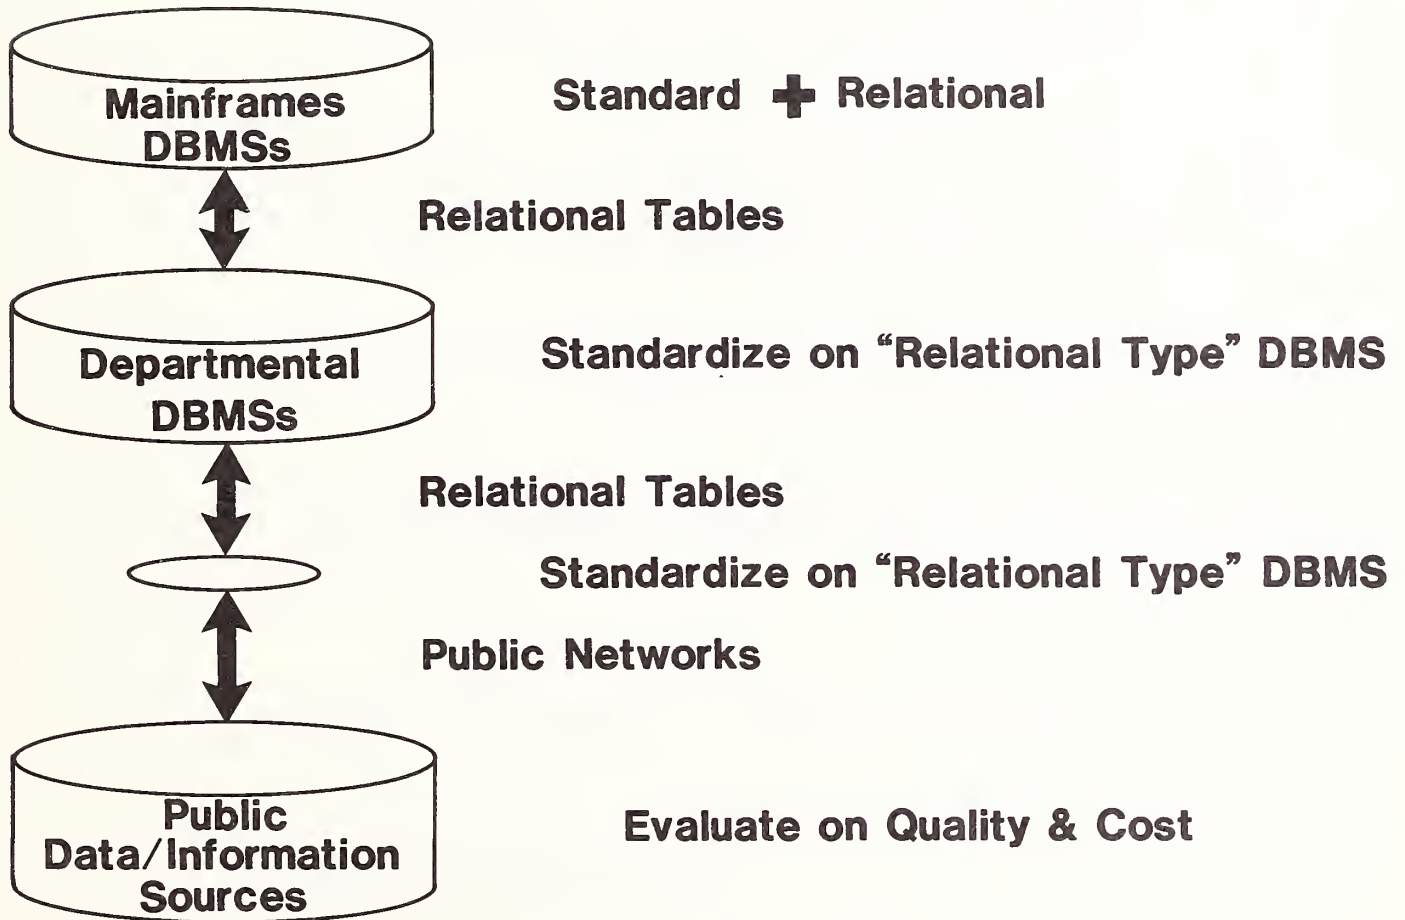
Mainframes DBMSs

Standard + Relational

Relational Tables

Departmental DBMSs

Standardize on "Relational Type" DBMS

Relational Tables

Standardize on "Relational Type" DBMS

Public Networks

Public Data/Information Sources

Evaluate on Quality & Cost